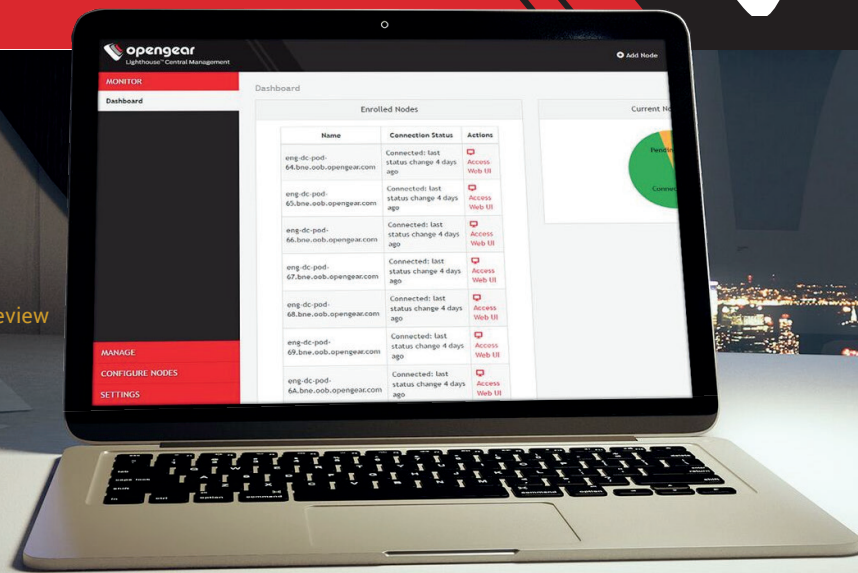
opengear
Lighthouse™ Central Management

Add Node

MONITOR
Dashboard

Dashboard

Enrolled Nodes

| Name | Connection Status | Actions |
|---|---|---|
| eng-dc-pod-64.bne.oob.opengear.com | Connected: last status change 4 days ago | Access Web UI |
| eng-dc-pod-65.bne.oob.opengear.com | Connected: last status change 4 days ago | Access Web UI |
| eng-dc-pod-66.bne.oob.opengear.com | Connected: last status change 4 days ago | Access Web UI |
| eng-dc-pod-67.bne.oob.opengear.com | Connected: last status change 4 days ago | Access Web UI |
| eng-dc-pod-68.bne.oob.opengear.com | Connected: last status change 4 days ago | Access Web UI |
| eng-dc-pod-69.bne.oob.opengear.com | Connected: last status change 4 days ago | Access Web UI |
| eng-dc-pod-6A.bne.oob.opengear.com | Connected: last status change 4 days ago | Access Web UI |

Current No

Pendi

Conne

MANAGE
CONFIGURE NODES
SETTINGS

eview